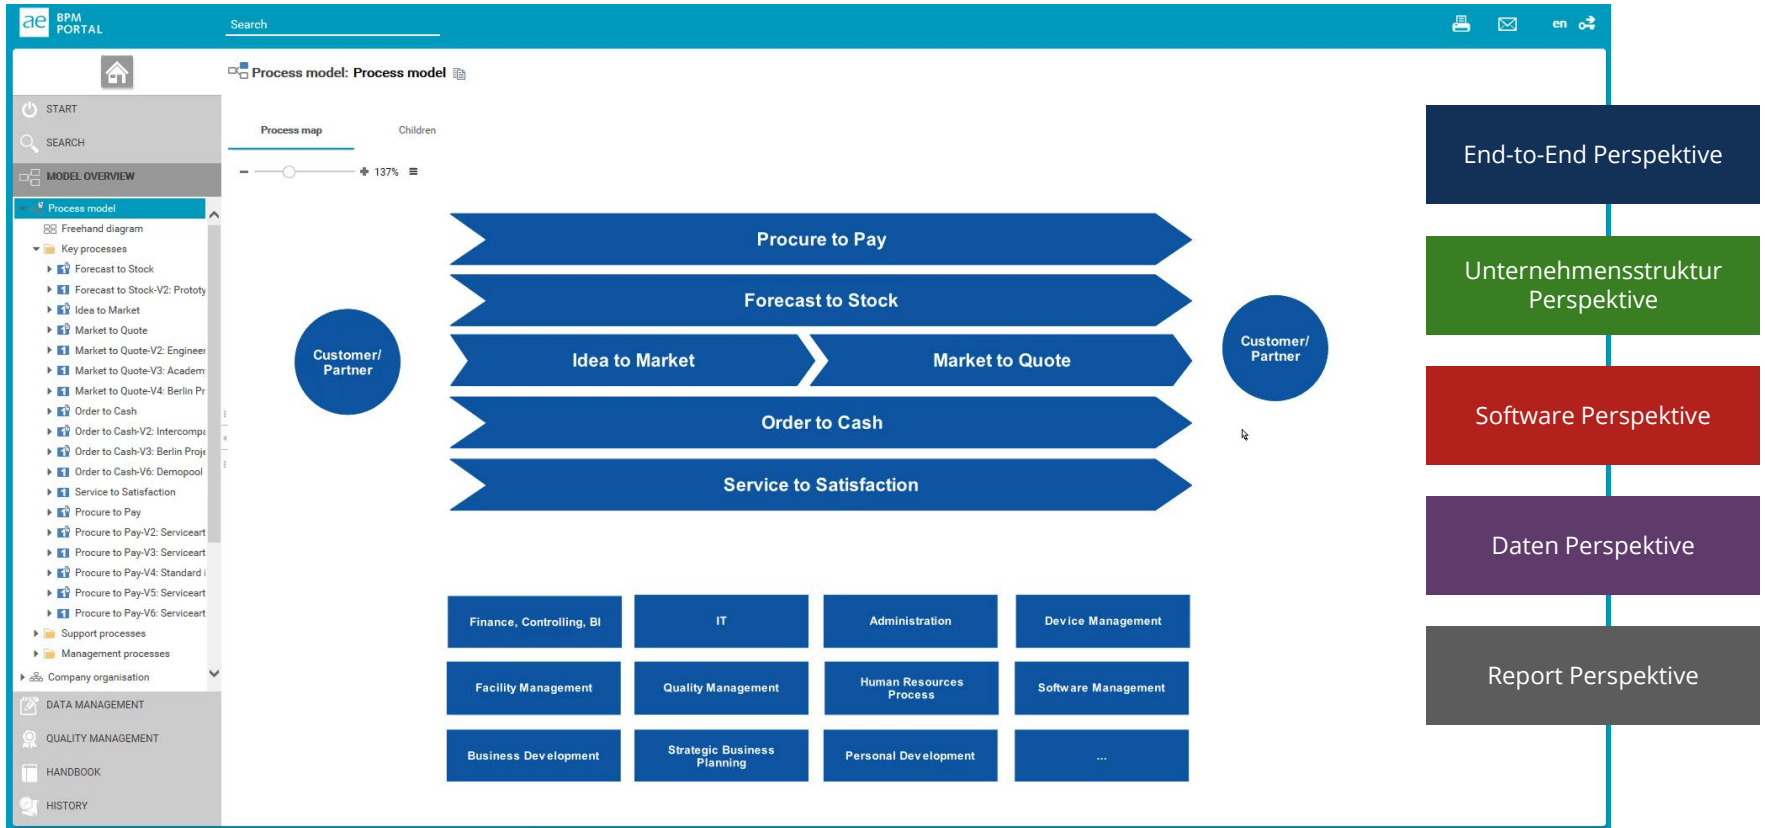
ae BPM PORTAL

Search

en

START

SEARCH

MODEL OVERVIEW

Process model
Freehand diagram
Key processes
Forecast to Stock
Forecast to Stock-V2: Prototy
Idea to Market
Market to Quote
Market to Quote-V2: Engineer
Market to Quote-V3: Academ
Market to Quote-V4: Berlin Pr
Order to Cash
Order to Cash-V2: Intercompa
Order to Cash-V3: Berlin Proje
Order to Cash-V6: Demopool
Service to Satisfaction
Procure to Pay
Procure to Pay-V2: Serviceart
Procure to Pay-V3: Serviceart
Procure to Pay-V4: Standard i
Procure to Pay-V5: Serviceart
Procure to Pay-V6: Serviceart
Support processes
Management processes
Company organisation

DATA MANAGEMENT

QUALITY MANAGEMENT

HANDBOOK

HISTORY

Process model: Process model

Process map
Children

137%

Customer/ Partner

Procure to Pay

Forecast to Stock

Idea to Market

Market to Quote

Order to Cash

Service to Satisfaction

Customer/ Partner

| Finance, Controlling, BI | IT | Administration | Device Management |
|---|---|---|---|
| Facility Management | Quality Management | Human Resources Process | Software Management |
| Business Development | Strategic Business Planning | Personal Development | ... |

End-to-End Perspektive

Unternehmensstruktur Perspektive

Software Perspektive

Daten Perspektive

Report Perspektive